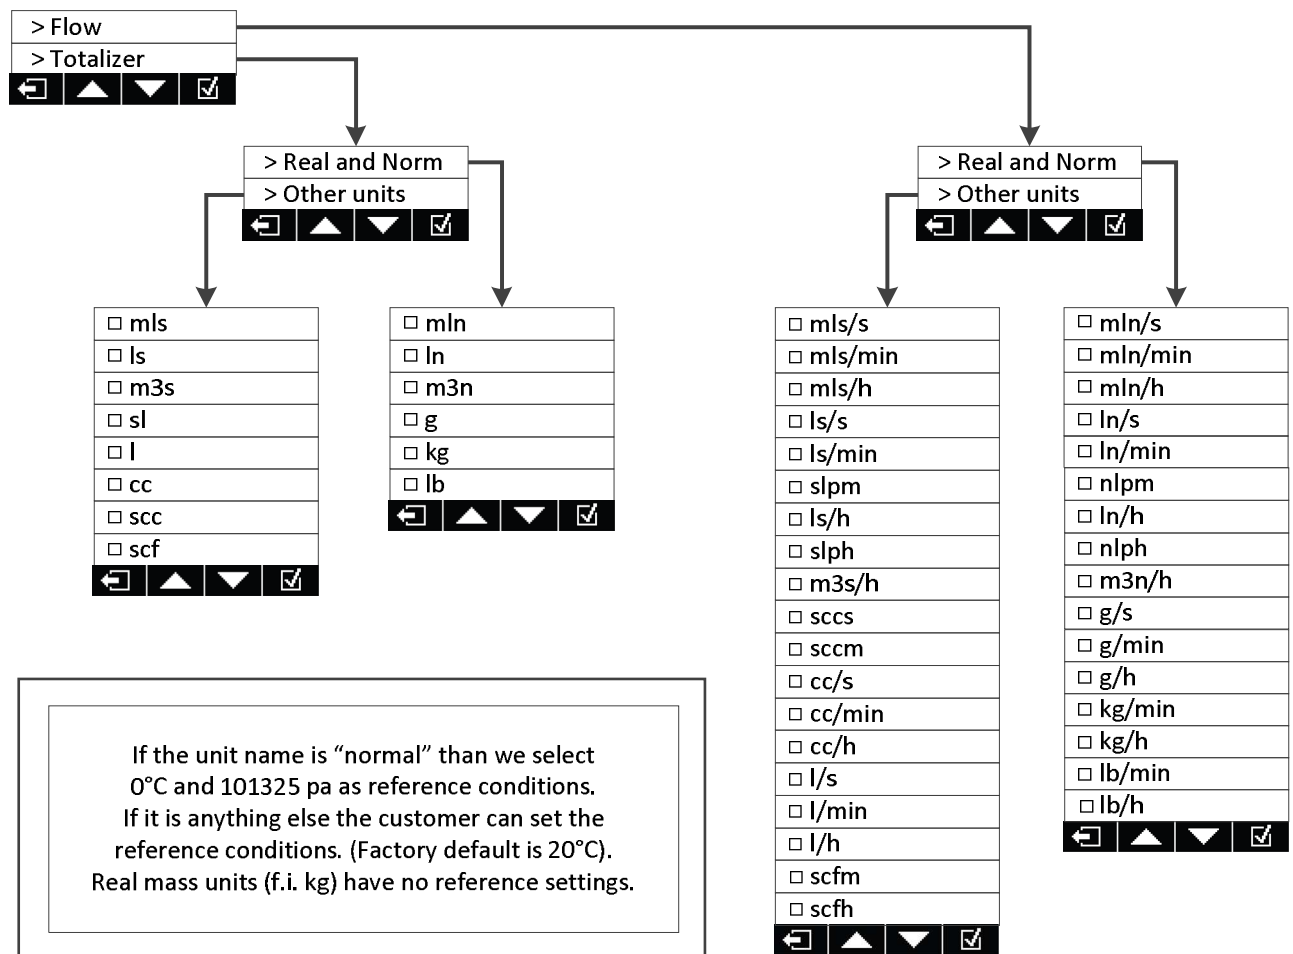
> Flow
> Totalizer

> Real and Norm
> Other units

> Real and Norm
> Other units

☐ mls
☐ ls
☐ m3s
☐ sl
☐ l
☐ cc
☐ scc
☐ scf

☐ mln
☐ ln
☐ m3n
☐ g
☐ kg
☐ lb

☐ mls/s
☐ mls/min
☐ mls/h
☐ ls/s
☐ ls/min
☐ slpm
☐ ls/h
☐ slph
☐ m3s/h
☐ sccs
☐ sccm
☐ cc/s
☐ cc/min
☐ cc/h
☐ l/s
☐ l/min
☐ l/h
☐ scfm
☐ scfh

☐ mln/s
☐ mln/min
☐ mln/h
☐ ln/s
☐ ln/min
☐ nlpm
☐ ln/h
☐ nlph
☐ m3n/h
☐ g/s
☐ g/min
☐ g/h
☐ kg/min
☐ kg/h
☐ lb/min
☐ lb/h

If the unit name is “normal” than we select 0°C and 101325 pa as reference conditions. If it is anything else the customer can set the reference conditions. (Factory default is 20°C). Real mass units (f.i. kg) have no reference settings.